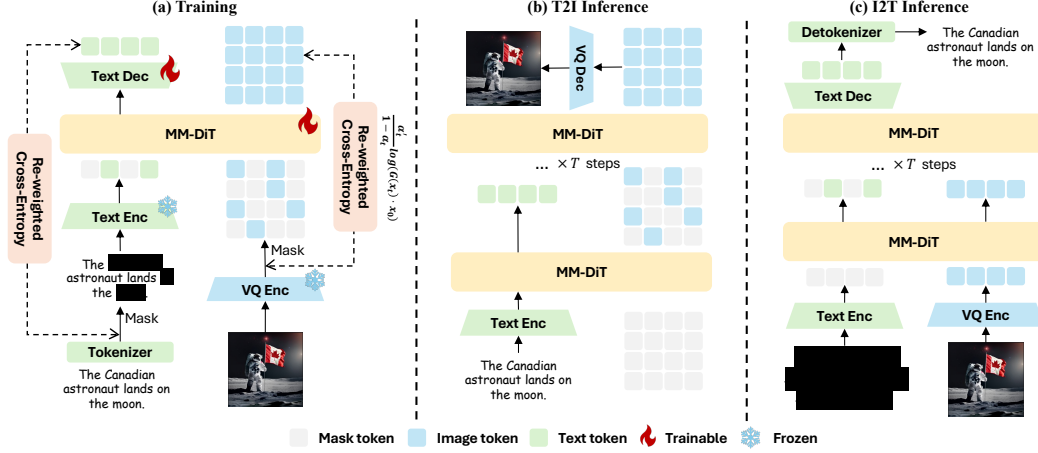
(a) Training

Text Dec

MM-DiT

Re-weighted Cross-Entropy

Re-weighted Cross-Entropy

$\frac{\alpha_t'}{1-\alpha_t} log(G(x_t)\cdot x_0)$

Text Enc

Mask

The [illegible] astronaut lands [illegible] the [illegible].

Mask

VQ Enc

Tokenizer

The Canadian astronaut lands on the moon.

(b) T2I Inference

VQ Dec

MM-DiT

... $\times T$ steps

MM-DiT

Text Enc

The Canadian astronaut lands on the moon.

(c) I2T Inference

Detokenizer

The Canadian astronaut lands on the moon.

Text Dec

MM-DiT

... $\times T$ steps

MM-DiT

Text Enc

VQ Enc

Mask token Image token Text token Trainable Frozen